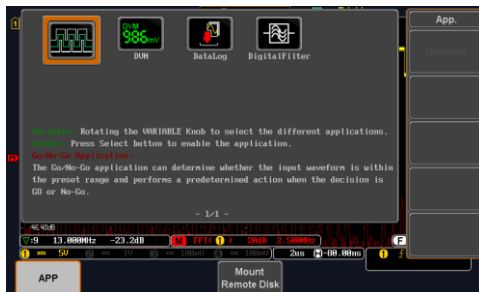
App.

Uninstall

DVM
986mV

DVM

DataLog

DigitalFilter

Variable: Rotating the VARIABLE Knob to select the different applications.

Select: Press Select button to enable the application.

Go/No-Go Application:

The Go/No-Go application can determine whether the input waveform is within the preset range and performs a predetermined action when the decision is GO or No-Go.

- 1/1 -

1

46.40dB

∇:9 13.000MHz -23.2dB

M FFT 1 20dB 2.500MHz

F

1 5V 2 1V 3 100mV 4 100mV

2us H -00.00ns

1

APP

Mount
Remote Disk